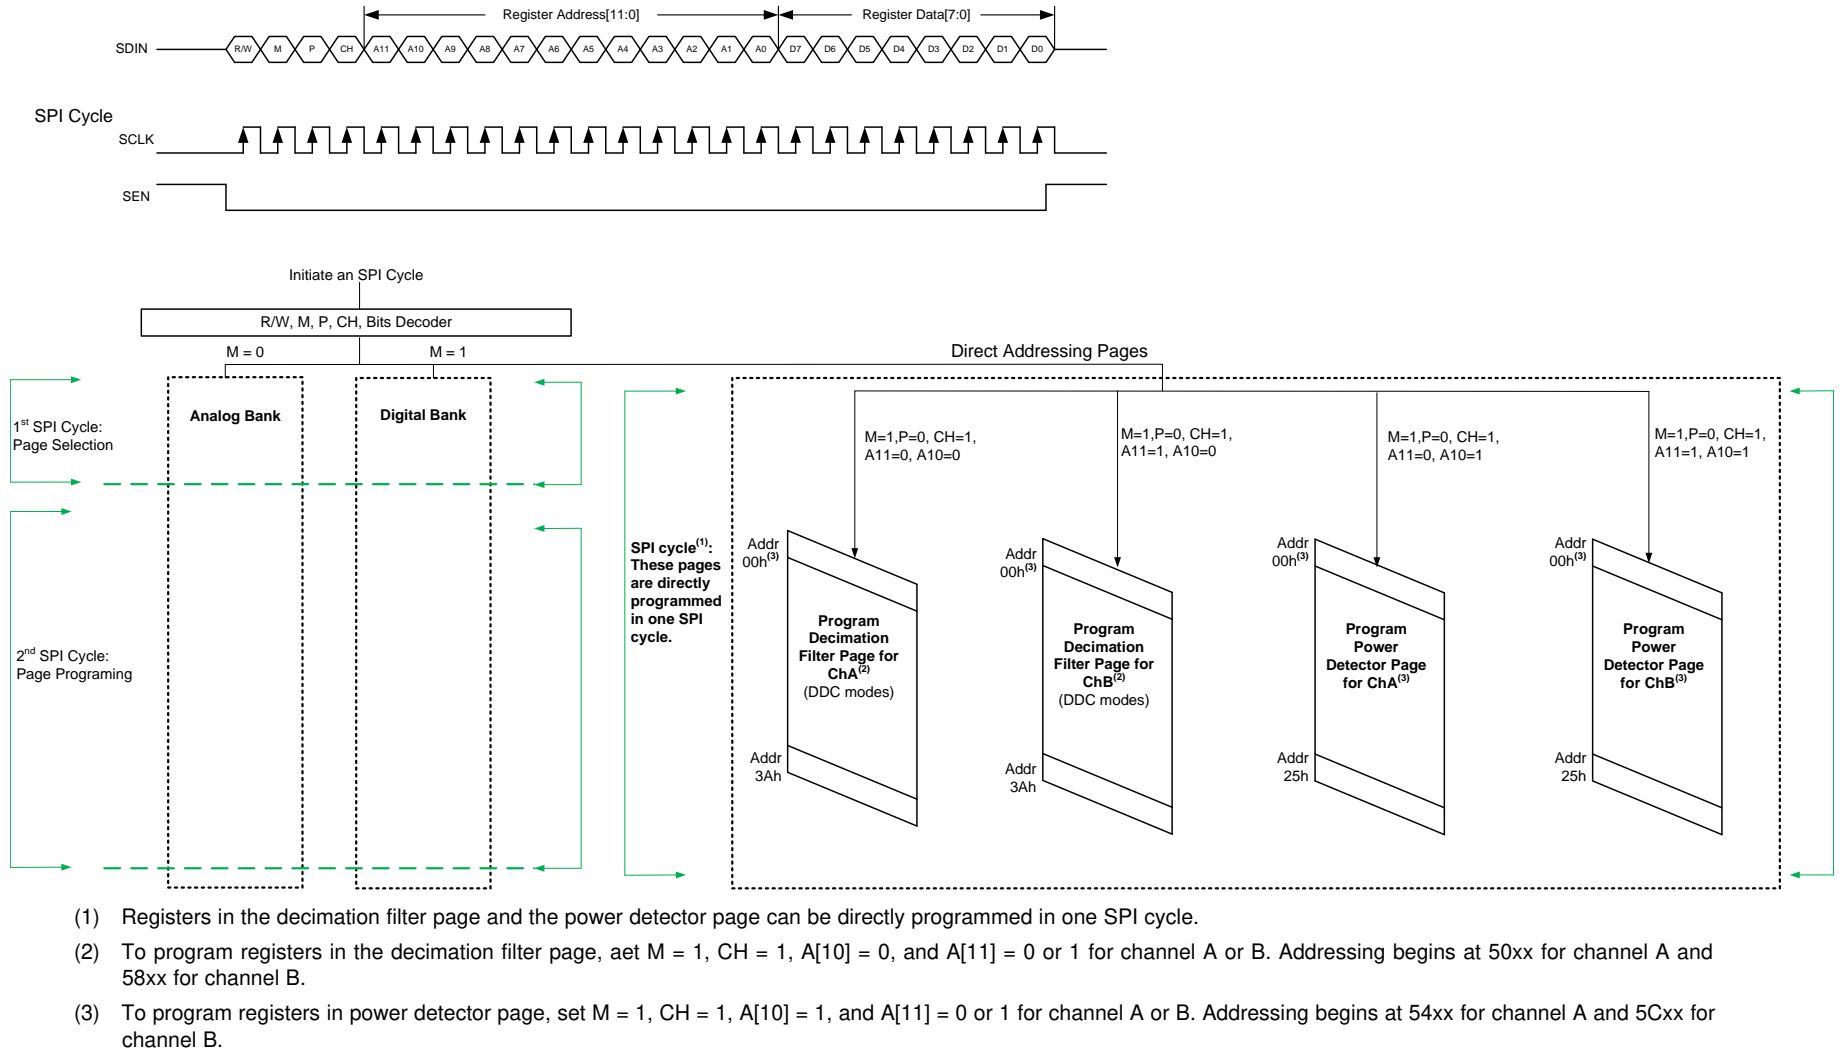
Register Address[11:0]

Register Data[7:0]

SDIN R/W M P CH A11 A10 A9 A8 A7 A6 A5 A4 A3 A2 A1 A0 D7 D6 D5 D4 D3 D2 D1 D0

SPI Cycle

SCLK

SEN

Initiate an SPI Cycle

R/W, M, P, CH, Bits Decoder

M = 0

M = 1

Direct Addressing Pages

$1^{st}$ SPI Cycle: Page Selection

Analog Bank

Digital Bank

$2^{nd}$ SPI Cycle: Page Programing

SPI cycle$^{(1)}$: These pages are directly programmed in one SPI cycle.

M=1,P=0, CH=1, A11=0, A10=0

M=1,P=0, CH=1, A11=1, A10=0

M=1,P=0, CH=1, A11=0, A10=1

M=1,P=0, CH=1, A11=1, A10=1

Addr 00h$^{(3)}$

Program Decimation Filter Page for ChA$^{(2)}$ (DDC modes)

Addr 3Ah

Addr 00h$^{(3)}$

Program Decimation Filter Page for ChB$^{(2)}$ (DDC modes)

Addr 3Ah

Addr 00h$^{(3)}$

Program Power Detector Page for ChA$^{(3)}$

Addr 25h

Addr 00h$^{(3)}$

Program Power Detector Page for ChB$^{(3)}$

Addr 25h

(1) Registers in the decimation filter page and the power detector page can be directly programmed in one SPI cycle.

(2) To program registers in the decimation filter page, aet M = 1, CH = 1, A[10] = 0, and A[11] = 0 or 1 for channel A or B. Addressing begins at 50xx for channel A and 58xx for channel B.

(3) To program registers in power detector page, set M = 1, CH = 1, A[10] = 1, and A[11] = 0 or 1 for channel A or B. Addressing begins at 54xx for channel A and 5Cxx for channel B.